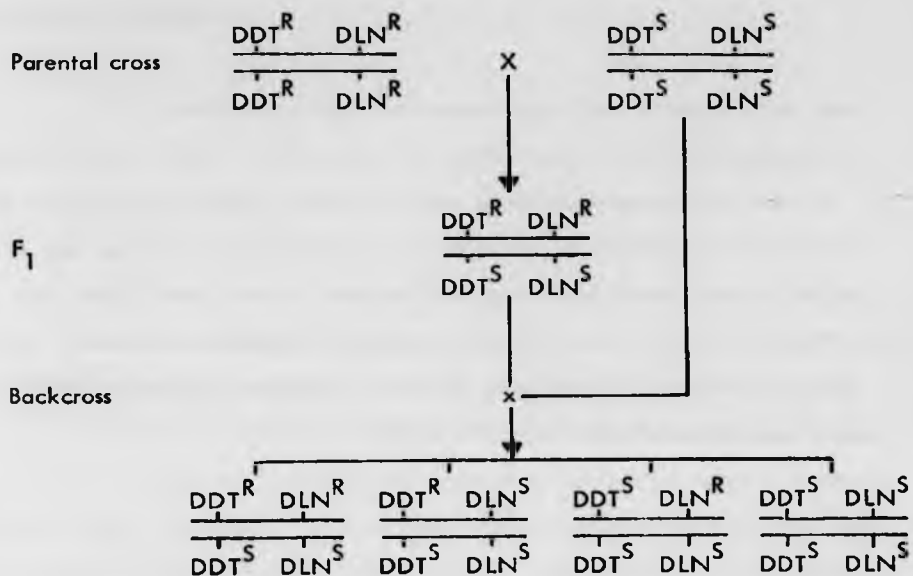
Parental cross

$\frac{DDT^R \quad DLN^R}{DDT^R \quad DLN^R}$ × $\frac{DDT^S \quad DLN^S}{DDT^S \quad DLN^S}$

$F_1$

$\frac{DDT^R \quad DLN^R}{DDT^S \quad DLN^S}$

Backcross

×

$\frac{DDT^R \quad DLN^R}{DDT^S \quad DLN^S}$ $\frac{DDT^R \quad DLN^S}{DDT^S \quad DLN^S}$ $\frac{DDT^S \quad DLN^R}{DDT^S \quad DLN^S}$ $\frac{DDT^S \quad DLN^S}{DDT^S \quad DLN^S}$